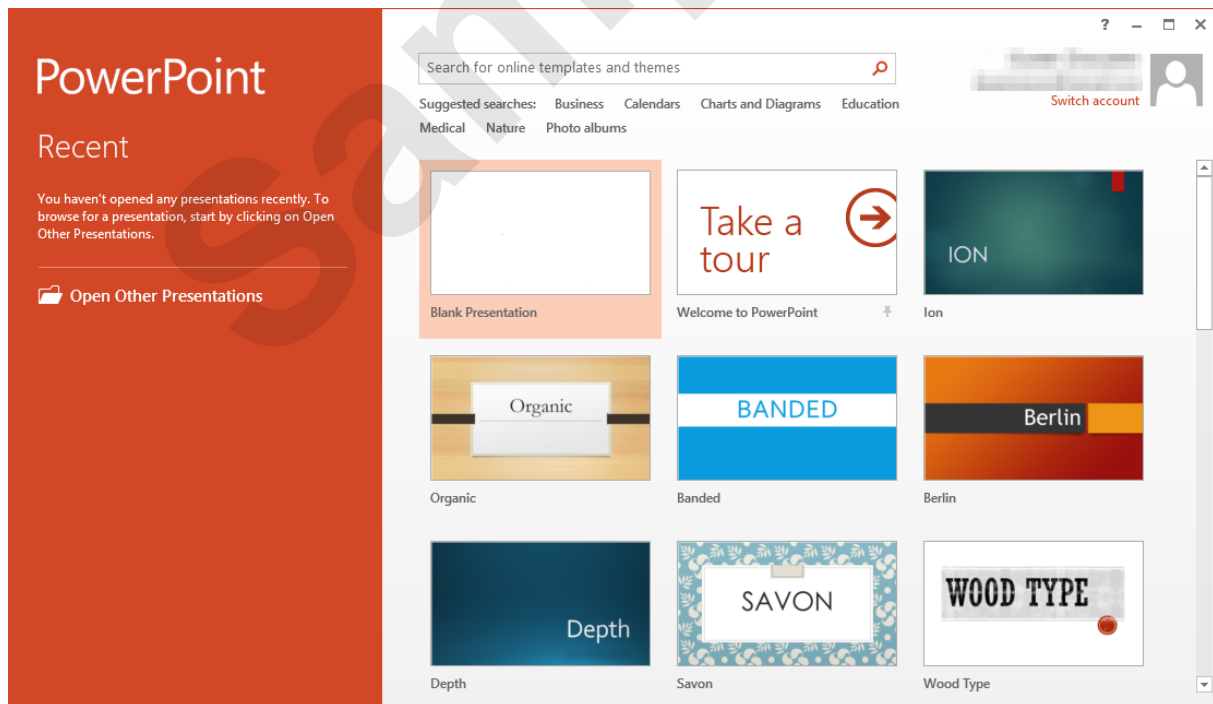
PowerPoint

Recent

You haven't opened any presentations recently. To browse for a presentation, start by clicking on Open Other Presentations.

Open Other Presentations

Sam

? – □ ×

Search for online templates and themes

Suggested searches: Business Calendars Charts and Diagrams Education Medical Nature Photo albums

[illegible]
Switch account

Blank Presentation

Take a tour
Welcome to PowerPoint

ION
Ion

Organic
Organic

BANDED
Banded

Berlin
Berlin

Depth
Depth

SAVON
Savon

WOOD TYPE
Wood Type